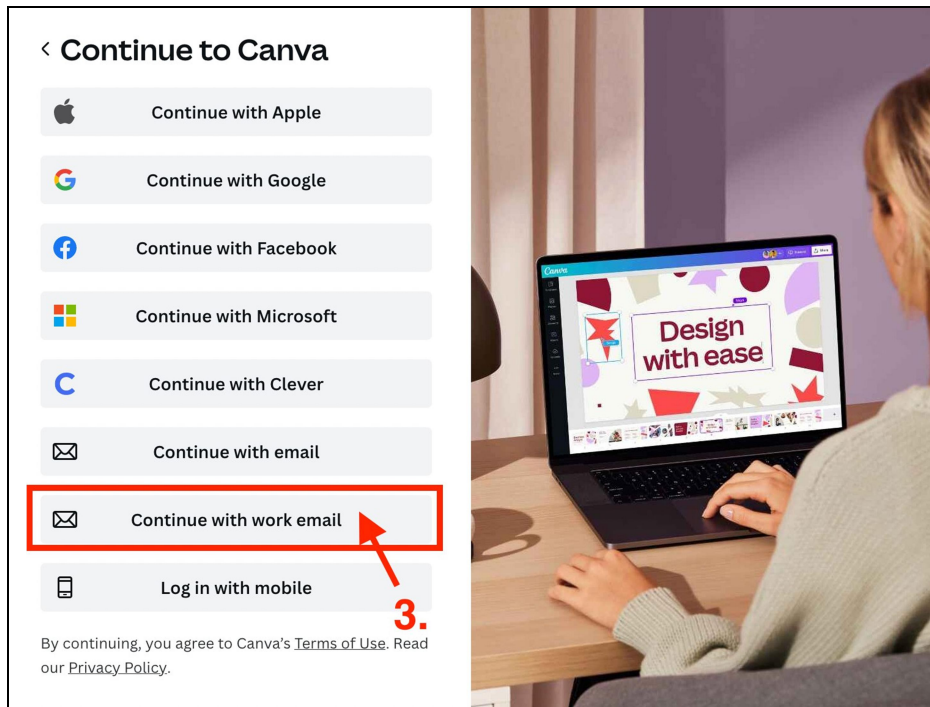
< Continue to Canva

Continue with Apple

Continue with Google

Continue with Facebook

Continue with Microsoft

Continue with Clever

Continue with email

Continue with work email

Log in with mobile

3.

By continuing, you agree to Canva's Terms of Use. Read our Privacy Policy.

Canva

Design with ease